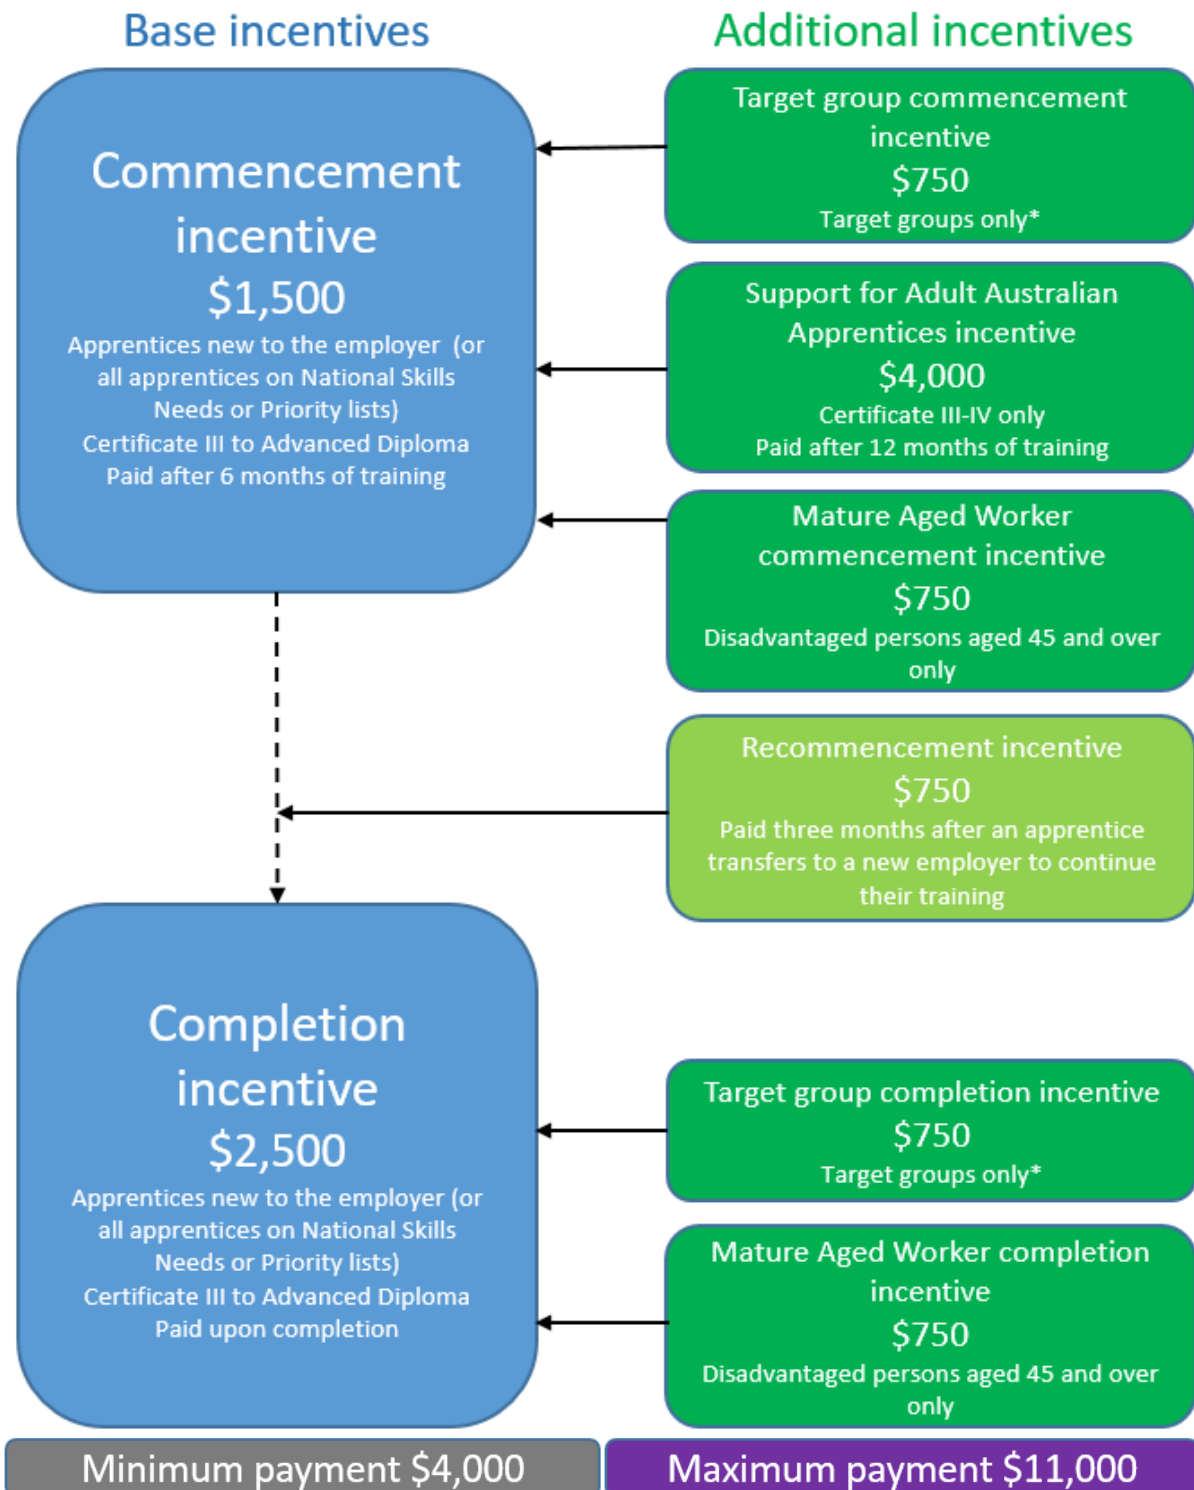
Base incentives

Commencement incentive
$1,500
Apprentices new to the employer (or all apprentices on National Skills Needs or Priority lists)
Certificate III to Advanced Diploma
Paid after 6 months of training

Completion incentive
$2,500
Apprentices new to the employer (or all apprentices on National Skills Needs or Priority lists)
Certificate III to Advanced Diploma
Paid upon completion

Additional incentives

Target group commencement incentive
$750
Target groups only*

Support for Adult Australian Apprentices incentive
$4,000
Certificate III-IV only
Paid after 12 months of training

Mature Aged Worker commencement incentive
$750
Disadvantaged persons aged 45 and over only

Recommencement incentive
$750
Paid three months after an apprentice transfers to a new employer to continue their training

Target group completion incentive
$750
Target groups only*

Mature Aged Worker completion incentive
$750
Disadvantaged persons aged 45 and over only

Minimum payment $4,000

Maximum payment $11,000